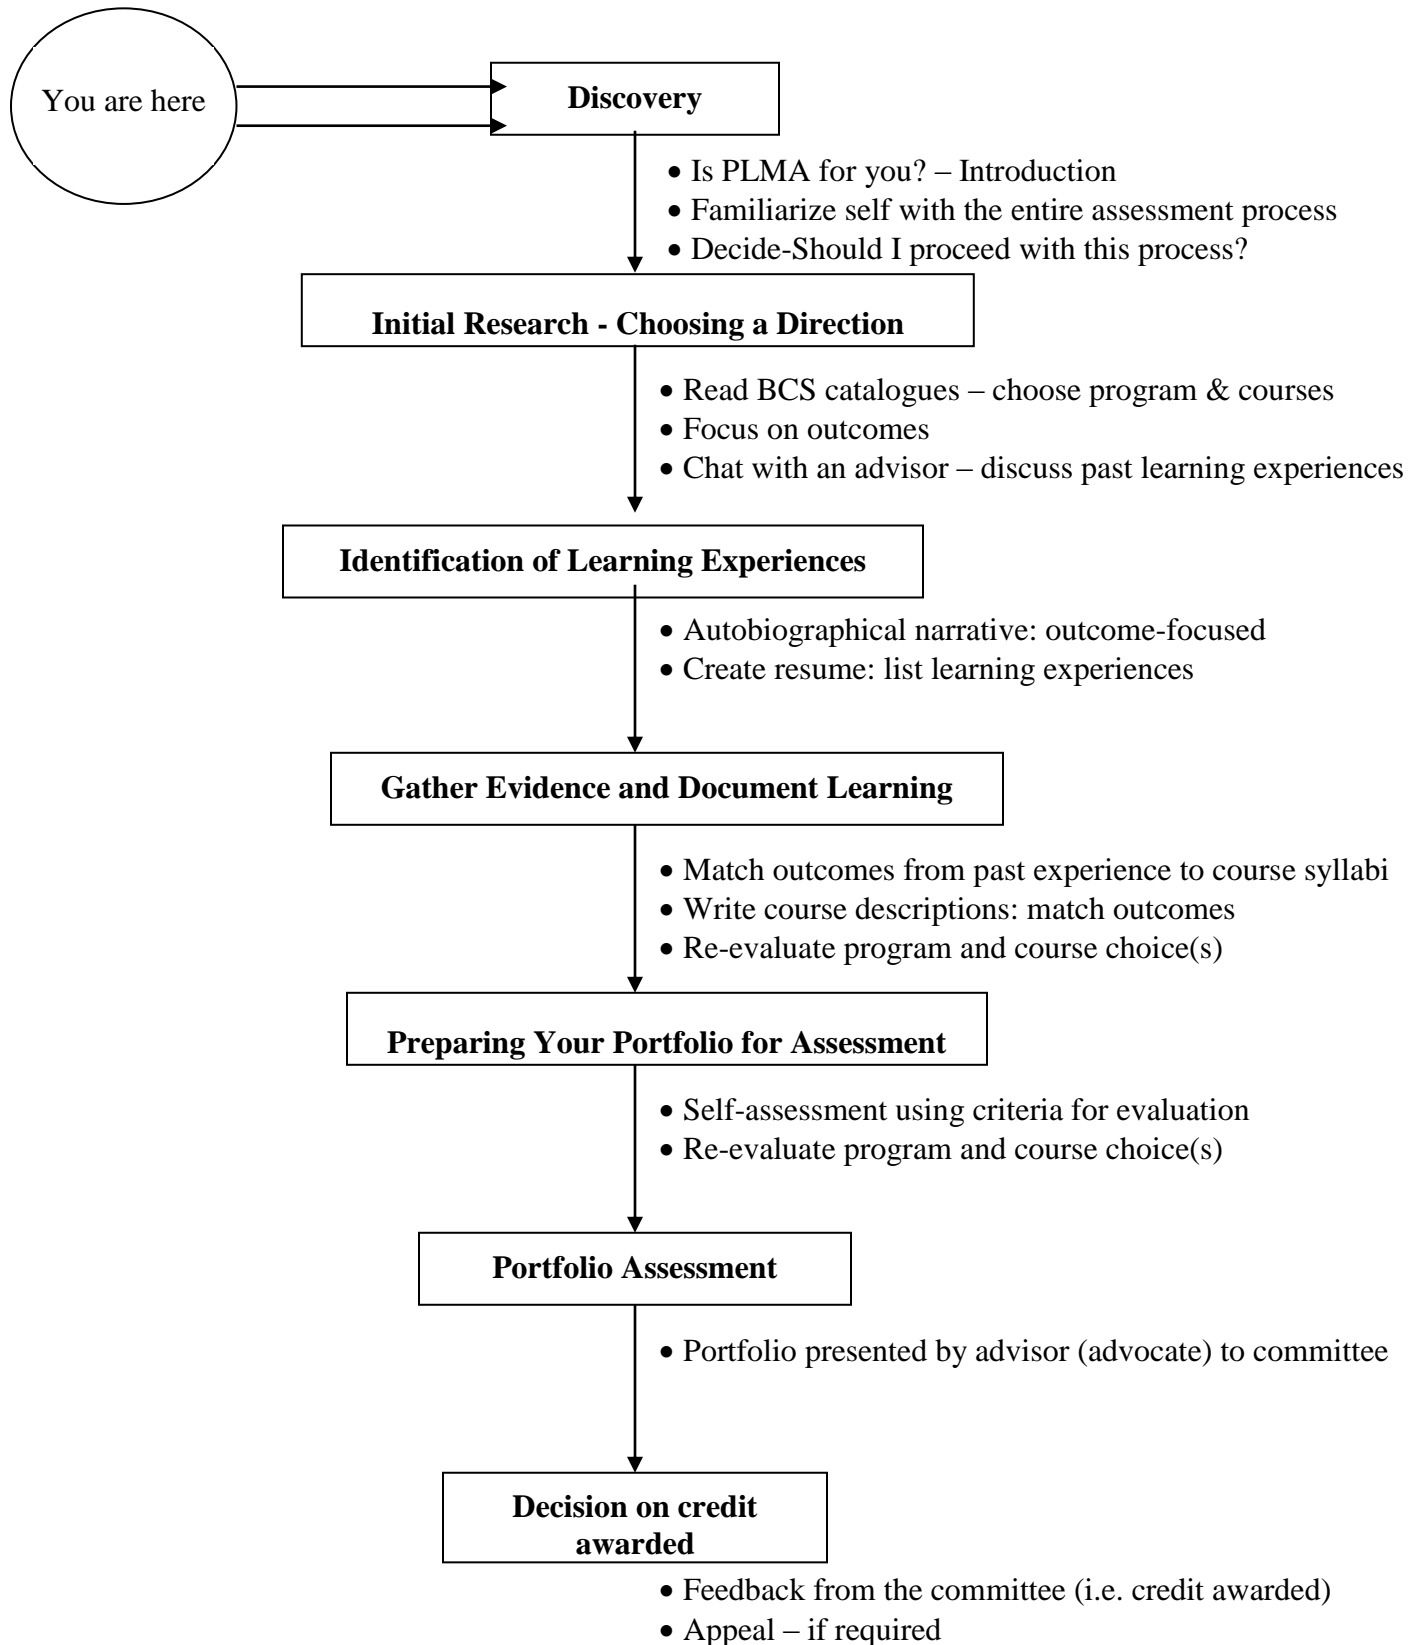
You are here

Discovery

- Is PLMA for you? – Introduction
- Familiarize self with the entire assessment process
- Decide-Should I proceed with this process?

Initial Research - Choosing a Direction

- Read BCS catalogues – choose program & courses
- Focus on outcomes
- Chat with an advisor – discuss past learning experiences

Identification of Learning Experiences

- Autobiographical narrative: outcome-focused
- Create resume: list learning experiences

Gather Evidence and Document Learning

- Match outcomes from past experience to course syllabi
- Write course descriptions: match outcomes
- Re-evaluate program and course choice(s)

Preparing Your Portfolio for Assessment

- Self-assessment using criteria for evaluation
- Re-evaluate program and course choice(s)

Portfolio Assessment

- Portfolio presented by advisor (advocate) to committee

Decision on credit awarded

- Feedback from the committee (i.e. credit awarded)
- Appeal – if required